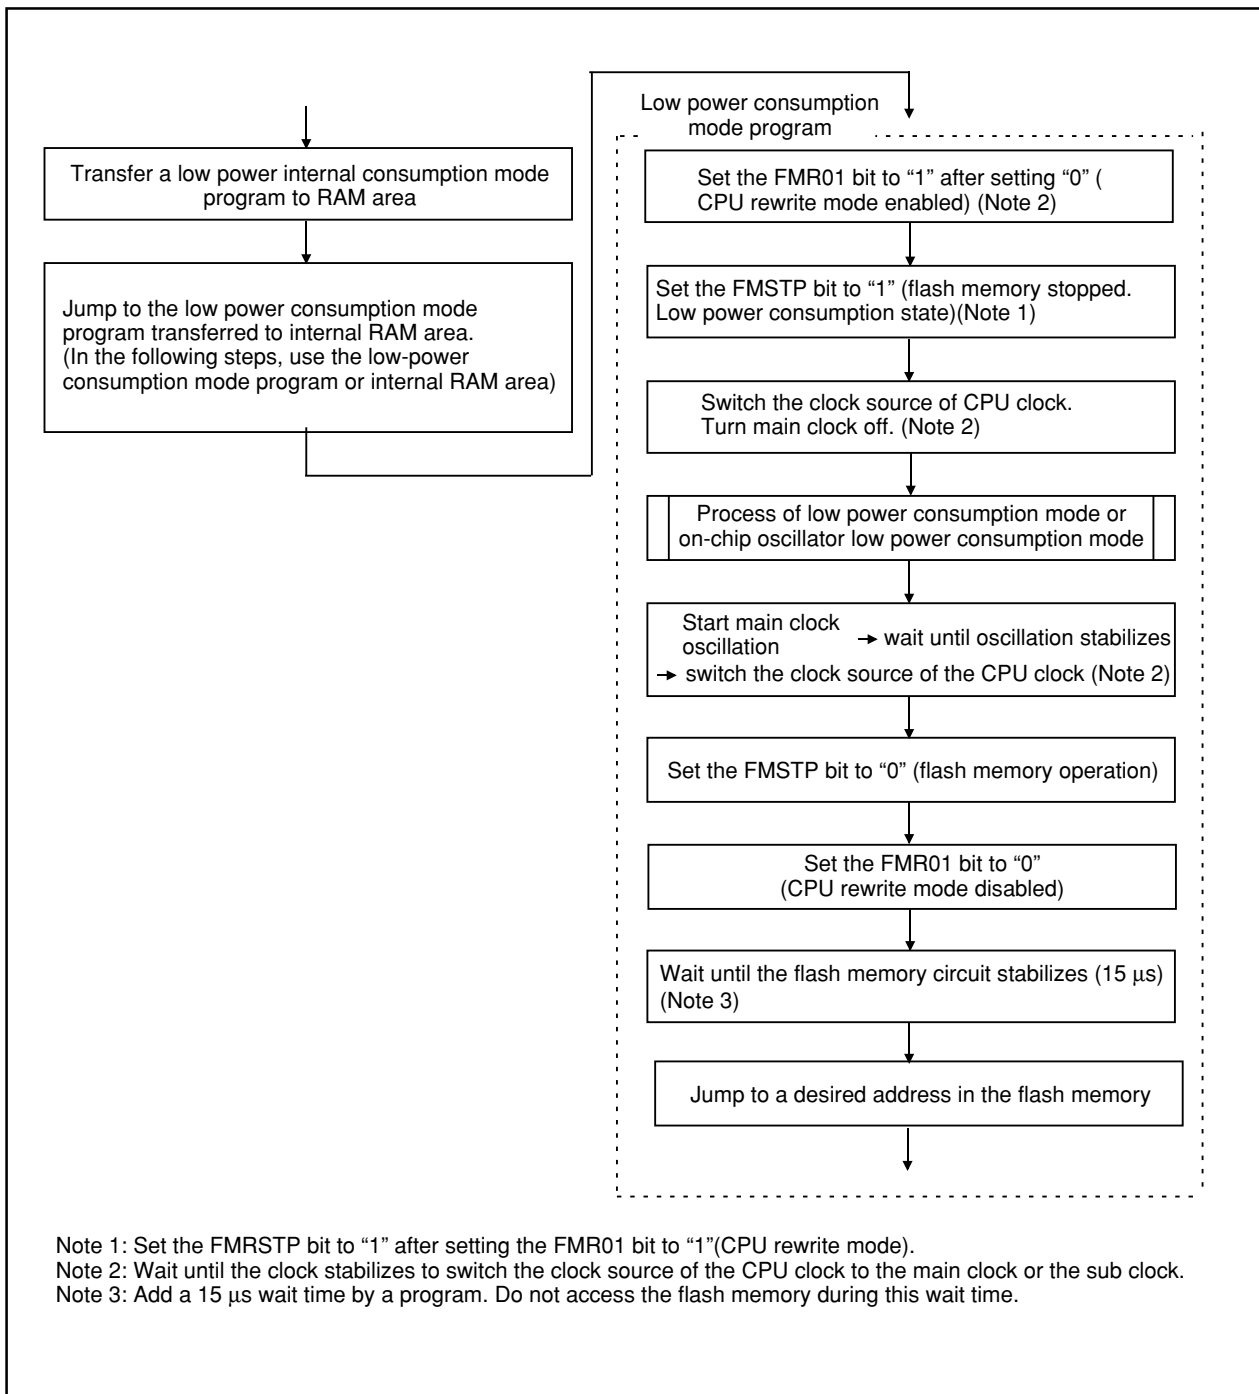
Transfer a low power internal consumption mode program to RAM area

Jump to the low power consumption mode program transferred to internal RAM area. (In the following steps, use the low-power consumption mode program or internal RAM area)

Low power consumption mode program

Set the FMR01 bit to "1" after setting "0" ( CPU rewrite mode enabled) (Note 2)

Set the FMSTP bit to "1" (flash memory stopped. Low power consumption state)(Note 1)

Switch the clock source of CPU clock. Turn main clock off. (Note 2)

Process of low power consumption mode or on-chip oscillator low power consumption mode

Start main clock oscillation → wait until oscillation stabilizes → switch the clock source of the CPU clock (Note 2)

Set the FMSTP bit to "0" (flash memory operation)

Set the FMR01 bit to "0" (CPU rewrite mode disabled)

Wait until the flash memory circuit stabilizes (15 $\mu$s) (Note 3)

Jump to a desired address in the flash memory

Note 1: Set the FMRSTP bit to "1" after setting the FMR01 bit to "1"(CPU rewrite mode).
Note 2: Wait until the clock stabilizes to switch the clock source of the CPU clock to the main clock or the sub clock.
Note 3: Add a 15 $\mu$s wait time by a program. Do not access the flash memory during this wait time.